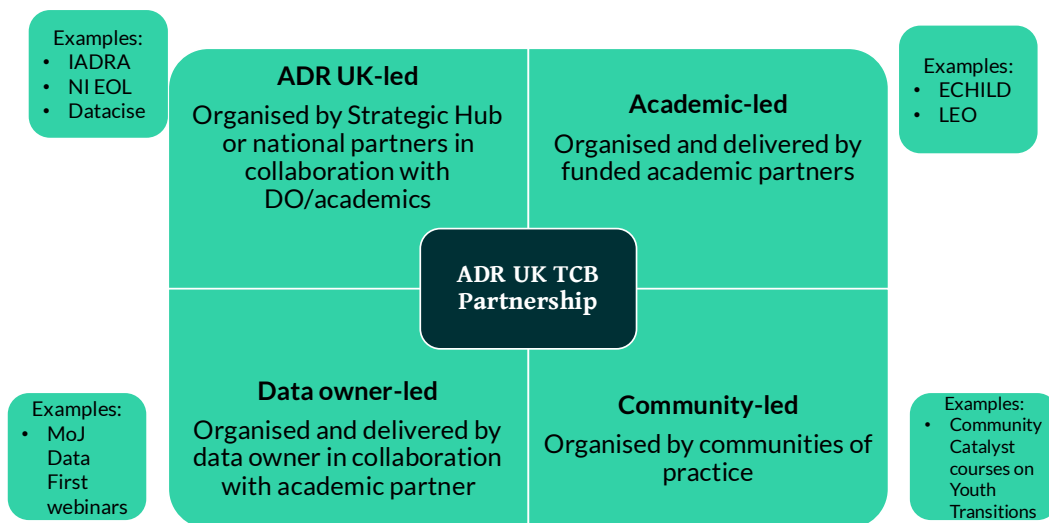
Examples:
- IADRA
- NI EOL
- Datacise

ADR UK-led
Organised by Strategic Hub or national partners in collaboration with DO/academics

Examples:
- ECHILD
- LEO

Academic-led
Organised and delivered by funded academic partners

ADR UK TCB Partnership

Examples:
- MoJ Data First webinars

Data owner-led
Organised and delivered by data owner in collaboration with academic partner

Community-led
Organised by communities of practice

Examples:
- Community Catalyst courses on Youth Transitions